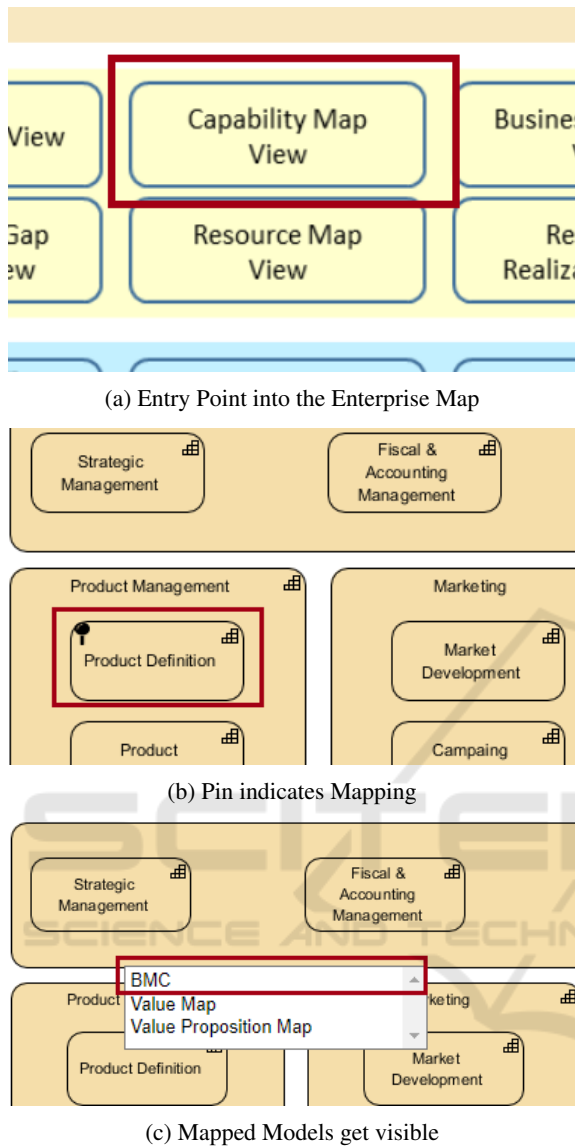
View

Capability Map View

Busines

Gap ew

Resource Map View

Re Realiza

(a) Entry Point into the Enterprise Map

Strategic Management

Fiscal & Accounting Management

Product Management

Marketing

Product Definition

Market Development

Product

Campaing

(b) Pin indicates Mapping

Strategic Management

Fiscal & Accounting Management

Product

BMC
Value Map
Value Proposition Map

rketing

Product Definition

Market Development

(c) Mapped Models get visible